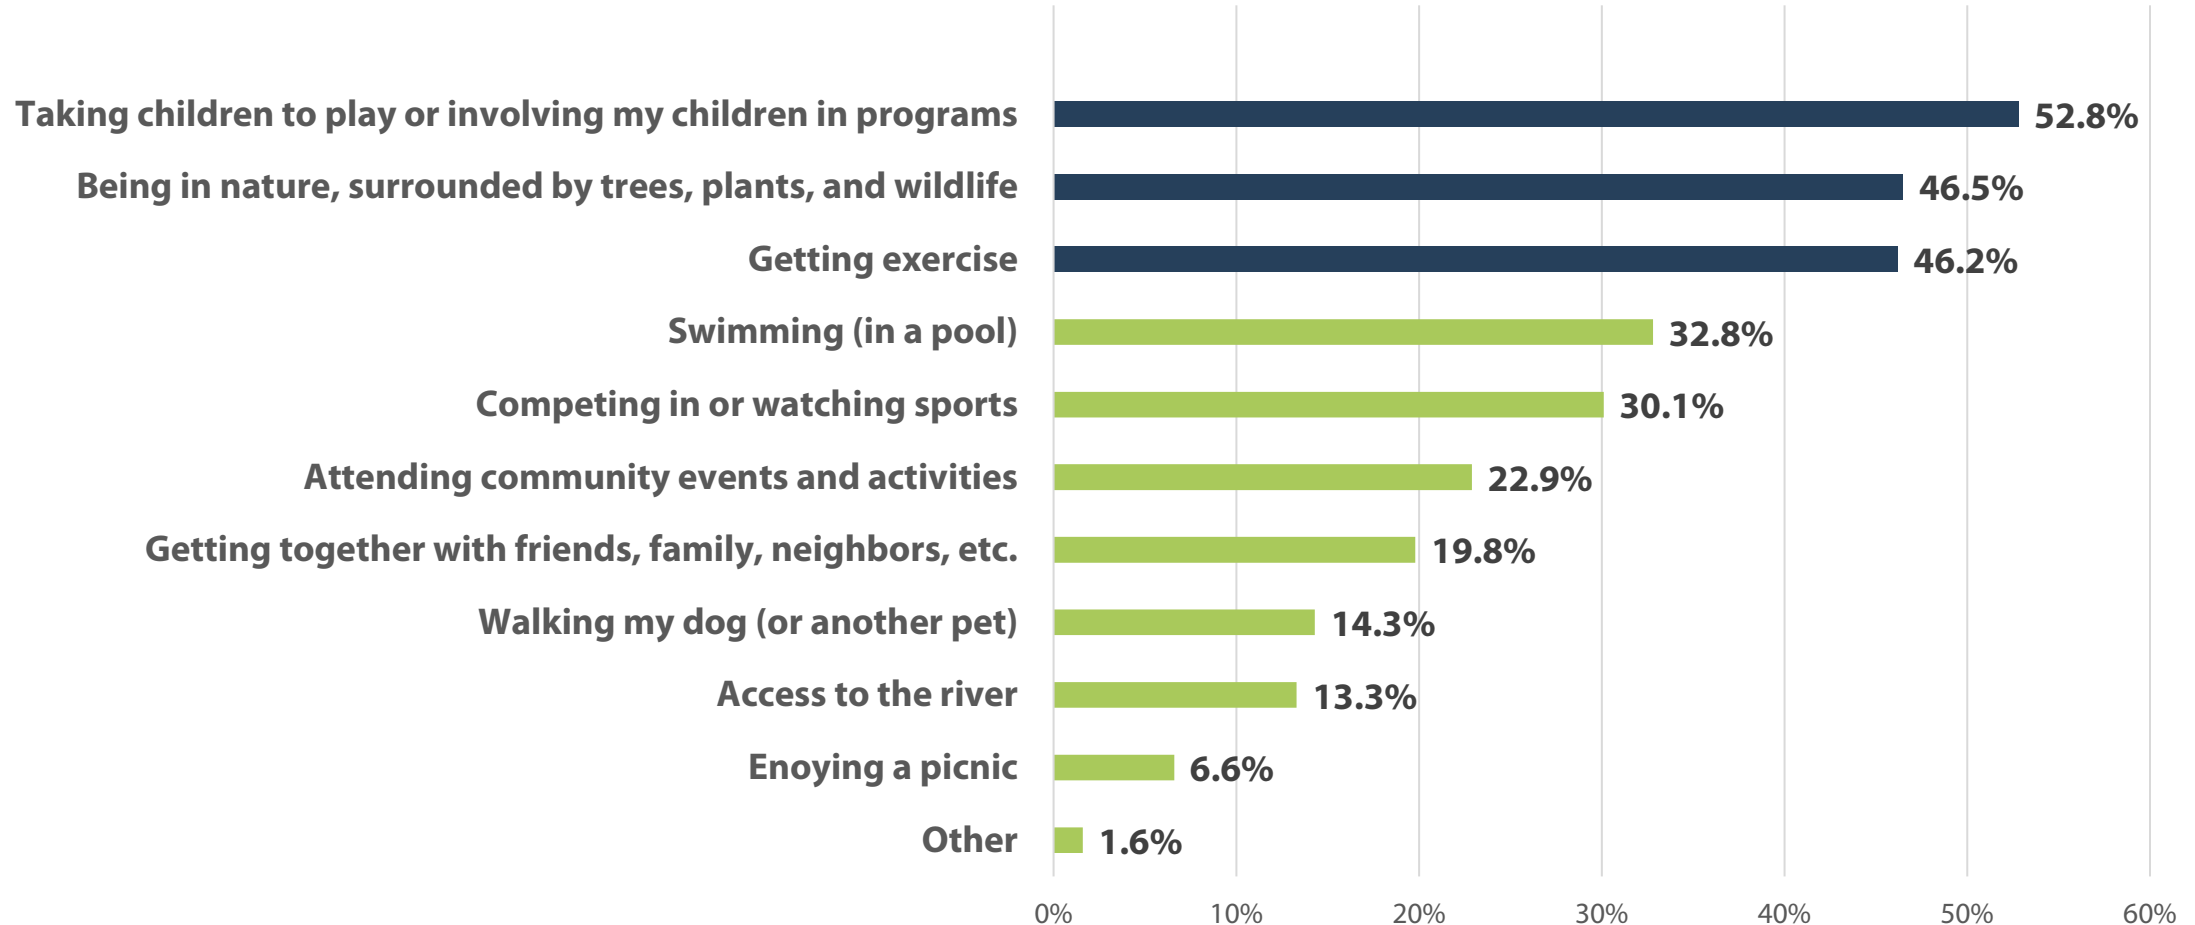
| Category | Value |
|---|---|
| Taking children to play or involving my children in programs | 52.8% |
| Being in nature, surrounded by trees, plants, and wildlife | 46.5% |
| Getting exercise | 46.2% |
| Swimming (in a pool) | 32.8% |
| Competing in or watching sports | 30.1% |
| Attending community events and activities | 22.9% |
| Getting together with friends, family, neighbors, etc. | 19.8% |
| Walking my dog (or another pet) | 14.3% |
| Access to the river | 13.3% |
| Enoying a picnic | 6.6% |
| Other | 1.6% |

0% 10% 20% 30% 40% 50% 60%